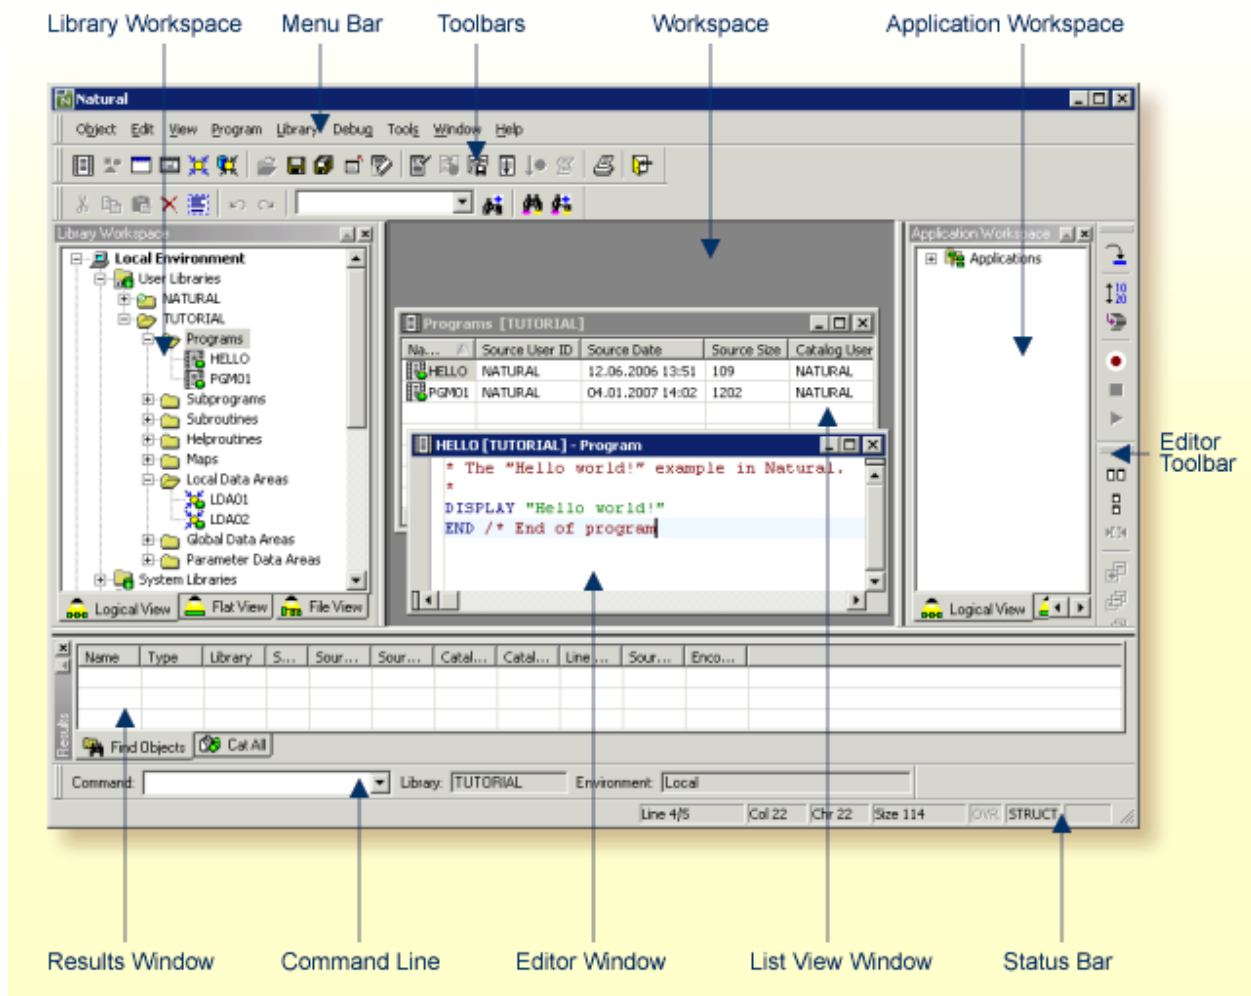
Library Workspace Menu Bar Toolbars Workspace Application Workspace

Natural

Object Edit View Program Library Debug Tools Window Help

Library Workspace

Local Environment
User Libraries
NATURAL
TUTORIAL
Programs
HELLO
PGM01
Subprograms
Subroutines
Helproutines
Maps
Local Data Areas
LDA01
LDA02
Global Data Areas
Parameter Data Areas
System Libraries

Logical View Flat View File View

Programs [TUTORIAL]

| Na... | Source User ID | Source Date | Source Size | Catalog User |
|---|---|---|---|---|
| HELLO | NATURAL | 12.06.2006 13:51 | 109 | NATURAL |
| PGM01 | NATURAL | 04.01.2007 14:02 | 1202 | NATURAL |

HELLO [TUTORIAL] - Program

* The "Hello world!" example in Natural.
*
DISPLAY "Hello world!"
END /* End of program

Application Workspace

Applications

Logical View

Editor Toolbar

| Name | Type | Library | S... | Sour... | Sour... | Catal... | Catal... | Line ... | Sour... | Enco... |
|---|---|---|---|---|---|---|---|---|---|---|

Results

Find Objects Cat All

Command: Library: TUTORIAL Environment: Local

Line 4/5 Col 22 Chr 22 Size 114 OVR STRUCT

Results Window Command Line Editor Window List View Window Status Bar